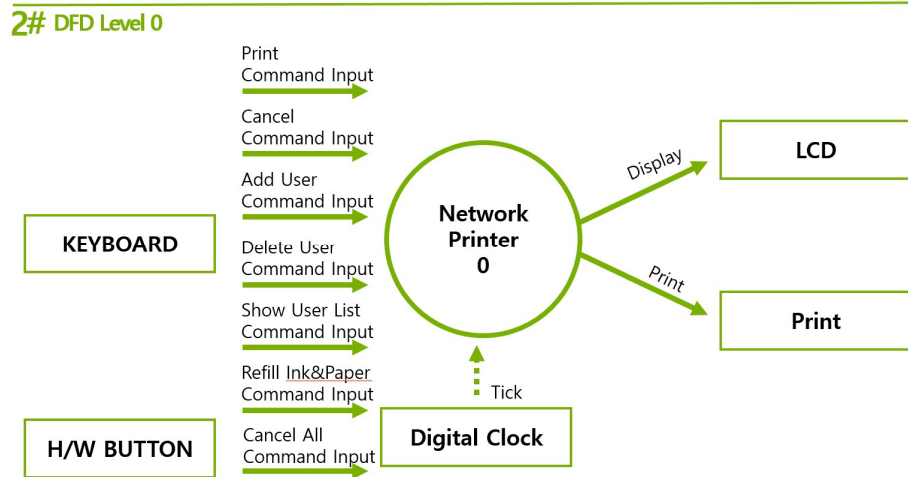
2# DFD Level 0

KEYBOARD

H/W BUTTON

Print Command Input

Cancel Command Input

Add User Command Input

Delete User Command Input

Show User List Command Input

Refill Ink&Paper Command Input

Cancel All Command Input

Network Printer 0

Tick

Digital Clock

Display

LCD

Print

Print